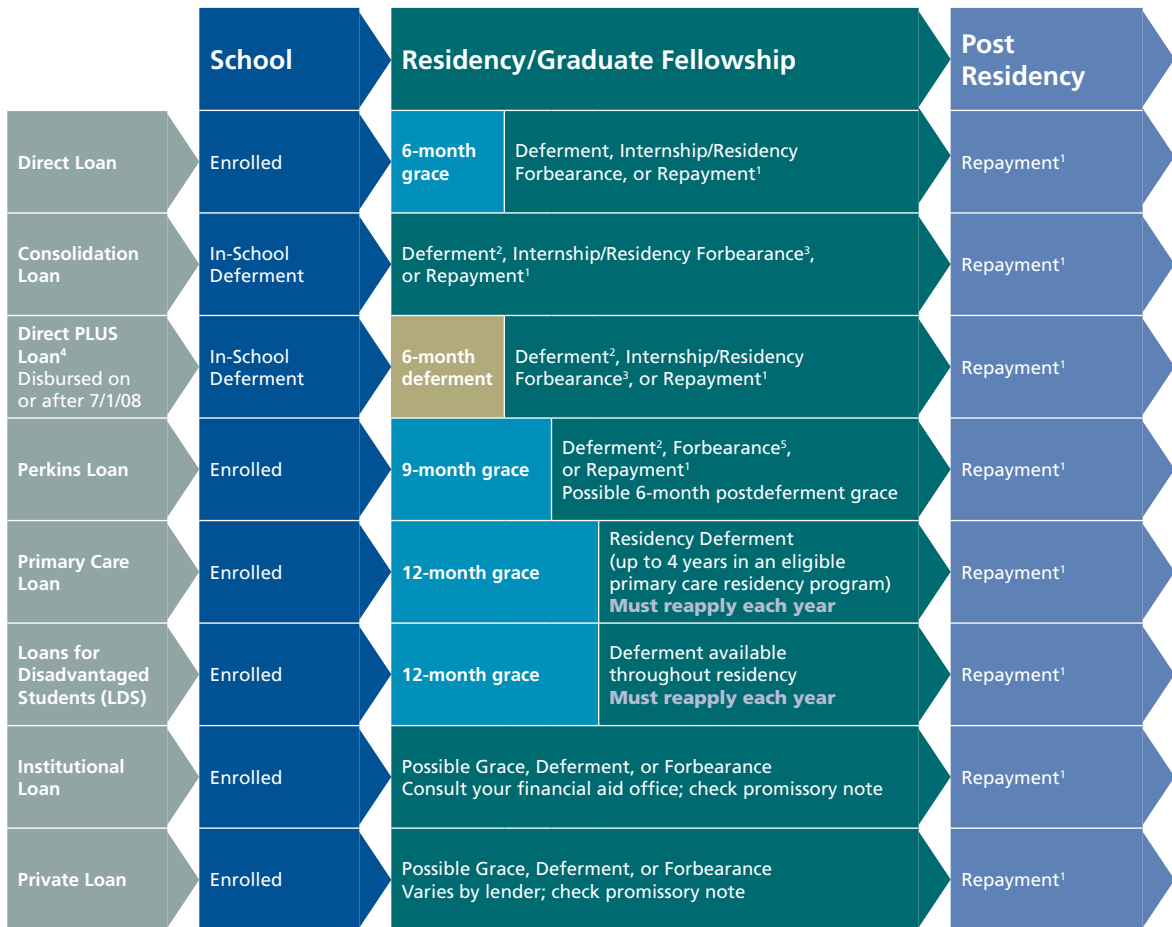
| | School | Residency/Graduate Fellowship | Post Residency |
|---|---|---|---|
| Direct Loan | Enrolled | 6-month grace — Deferment, Internship/Residency Forbearance, or Repayment$^1$ | Repayment$^1$ |
| Consolidation Loan | In-School Deferment | Deferment$^2$, Internship/Residency Forbearance$^3$, or Repayment$^1$ | Repayment$^1$ |
| Direct PLUS Loan$^4$ Disbursed on or after 7/1/08 | In-School Deferment | 6-month deferment — Deferment$^2$, Internship/Residency Forbearance$^3$, or Repayment$^1$ | Repayment$^1$ |
| Perkins Loan | Enrolled | 9-month grace — Deferment$^2$, Forbearance$^5$, or Repayment$^1$ Possible 6-month postdeferment grace | Repayment$^1$ |
| Primary Care Loan | Enrolled | 12-month grace — Residency Deferment (up to 4 years in an eligible primary care residency program) Must reapply each year | Repayment$^1$ |
| Loans for Disadvantaged Students (LDS) | Enrolled | 12-month grace — Deferment available throughout residency Must reapply each year | Repayment$^1$ |
| Institutional Loan | Enrolled | Possible Grace, Deferment, or Forbearance Consult your financial aid office; check promissory note | Repayment$^1$ |
| Private Loan | Enrolled | Possible Grace, Deferment, or Forbearance Varies by lender; check promissory note | Repayment$^1$ |